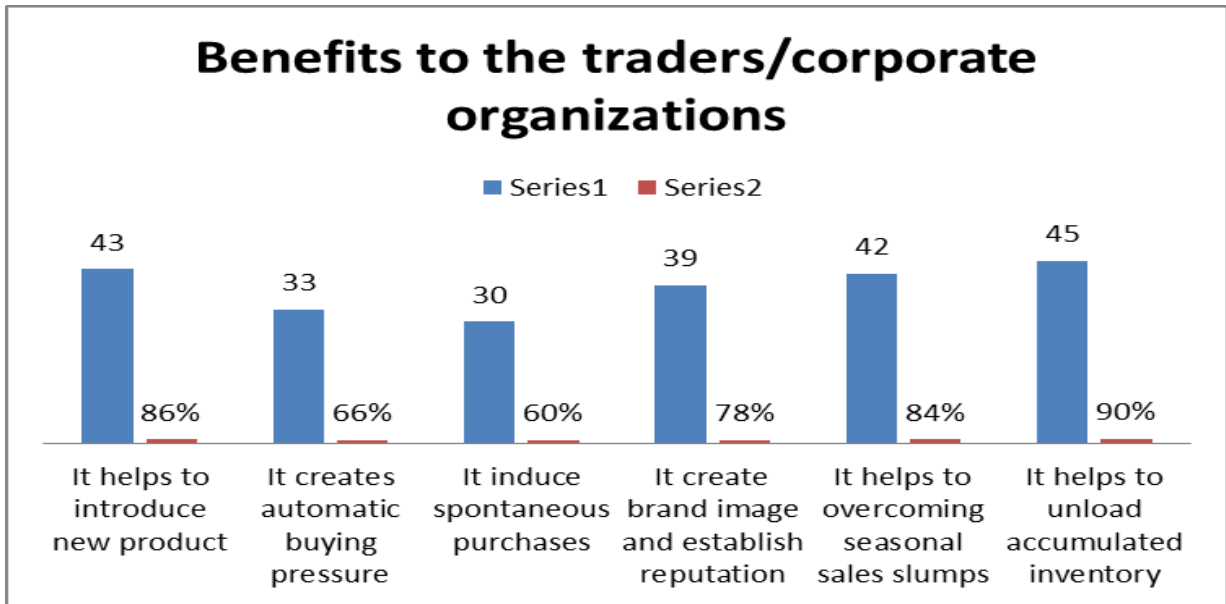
Benefits to the traders/corporate organizations

Series1 Series2

43
86%
It helps to introduce new product

33
66%
It creates automatic buying pressure

30
60%
It induce spontaneous purchases

39
78%
It create brand image and establish reputation

42
84%
It helps to overcoming seasonal sales slumps

45
90%
It helps to unload accumulated inventory